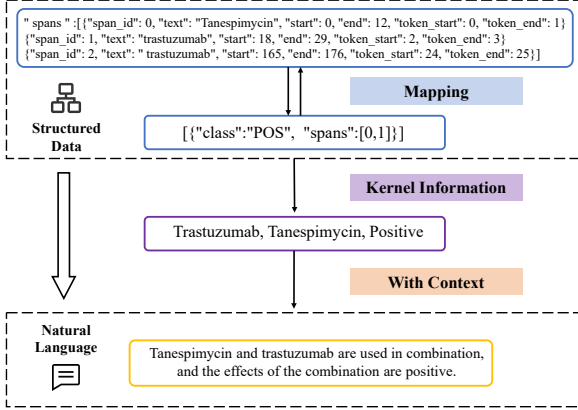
" spans " :[{"span_id": 0, "text": "Tanespimycin", "start": 0, "end": 12, "token_start": 0, "token_end": 1}
{"span_id": 1, "text": "trastuzumab", "start": 18, "end": 29, "token_start": 2, "token_end": 3}
{"span_id": 2, "text": " trastuzumab", "start": 165, "end": 176, "token_start": 24, "token_end": 25}]

Mapping

Structured Data

[{"class":"POS", "spans":[0,1]}]

Kernel Information

Trastuzumab, Tanespimycin, Positive

With Context

Natural Language

Tanespimycin and trastuzumab are used in combination, and the effects of the combination are positive.